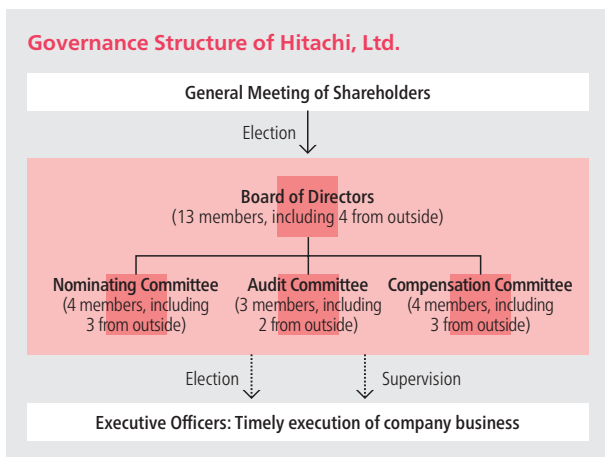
Governance Structure of Hitachi, Ltd.

General Meeting of Shareholders

Election

Board of Directors
(13 members, including 4 from outside)

Nominating Committee
(4 members, including 3 from outside)

Audit Committee
(3 members, including 2 from outside)

Compensation Committee
(4 members, including 3 from outside)

Election

Supervision

Executive Officers: Timely execution of company business